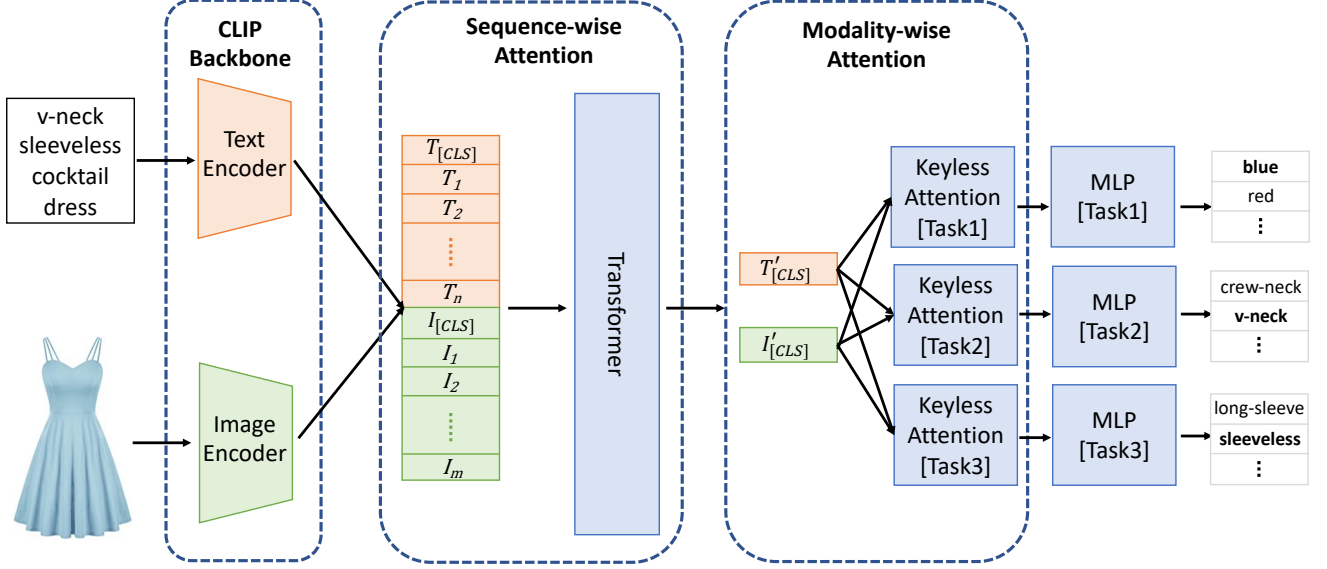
CLIP Backbone

Sequence-wise Attention

Modality-wise Attention

v-neck sleeveless cocktail dress

Text Encoder

Image Encoder

$T_{[CLS]}$
$T_1$
$T_2$
$\vdots$
$T_n$
$I_{[CLS]}$
$I_1$
$I_2$
$\vdots$
$I_m$

Transformer

$T'_{[CLS]}$

$I'_{[CLS]}$

Keyless Attention [Task1]

Keyless Attention [Task2]

Keyless Attention [Task3]

MLP [Task1]

MLP [Task2]

MLP [Task3]

blue
red
⋮

crew-neck
v-neck
⋮

long-sleeve
sleeveless
⋮